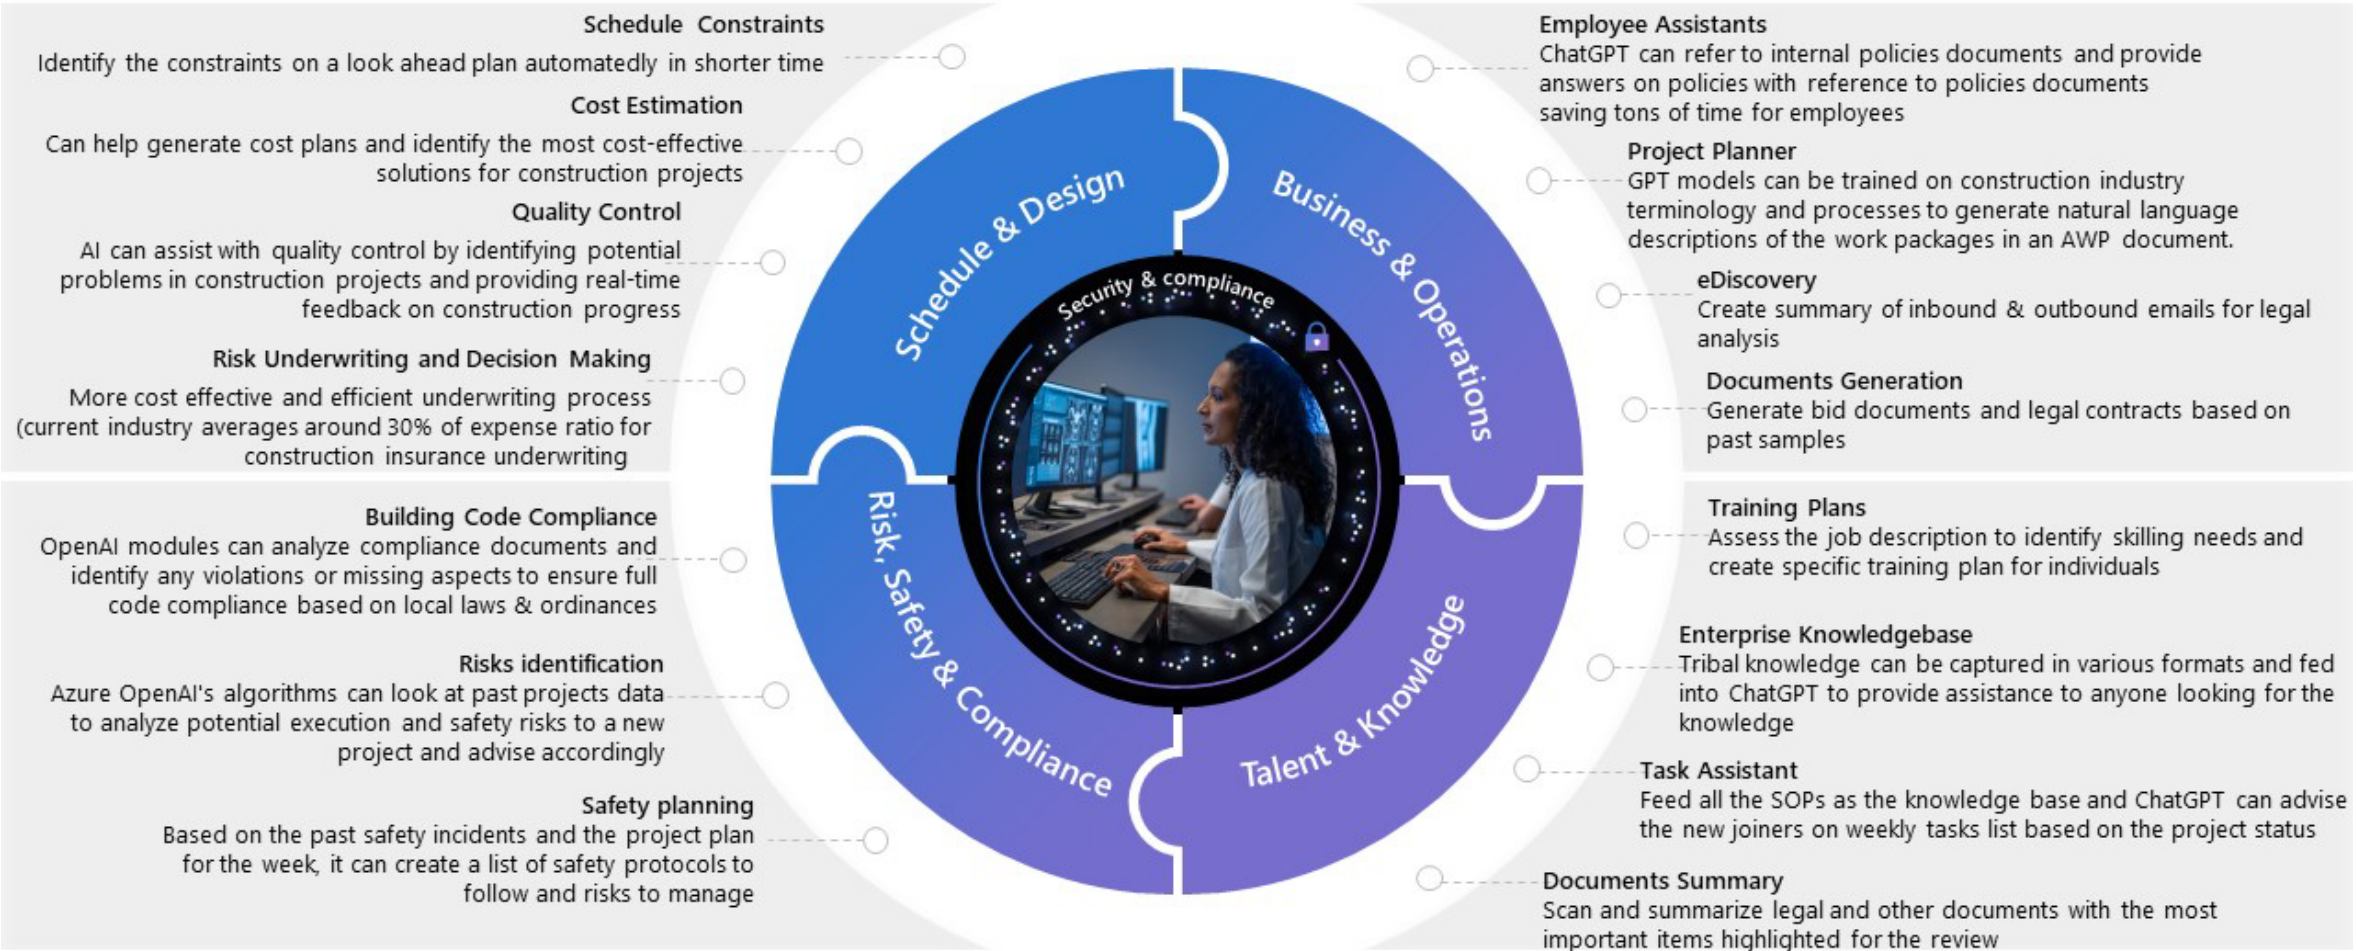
Schedule Constraints
Identify the constraints on a look ahead plan automatedly in shorter time

Cost Estimation
Can help generate cost plans and identify the most cost-effective solutions for construction projects

Quality Control
AI can assist with quality control by identifying potential problems in construction projects and providing real-time feedback on construction progress

Risk Underwriting and Decision Making
More cost effective and efficient underwriting process (current industry averages around 30% of expense ratio for construction insurance underwriting

Building Code Compliance
OpenAI modules can analyze compliance documents and identify any violations or missing aspects to ensure full code compliance based on local laws & ordinances

Risks identification
Azure OpenAI's algorithms can look at past projects data to analyze potential execution and safety risks to a new project and advise accordingly

Safety planning
Based on the past safety incidents and the project plan for the week, it can create a list of safety protocols to follow and risks to manage

Schedule & Design

Business & Operations

Security & compliance

Risk, Safety & Compliance

Talent & Knowledge

Employee Assistants
ChatGPT can refer to internal policies documents and provide answers on policies with reference to policies documents saving tons of time for employees

Project Planner
GPT models can be trained on construction industry terminology and processes to generate natural language descriptions of the work packages in an AWP document.

eDiscovery
Create summary of inbound & outbound emails for legal analysis

Documents Generation
Generate bid documents and legal contracts based on past samples

Training Plans
Assess the job description to identify skilling needs and create specific training plan for individuals

Enterprise Knowledgebase
Tribal knowledge can be captured in various formats and fed into ChatGPT to provide assistance to anyone looking for the knowledge

Task Assistant
Feed all the SOPs as the knowledge base and ChatGPT can advise the new joiners on weekly tasks list based on the project status

Documents Summary
Scan and summarize legal and other documents with the most important items highlighted for the review